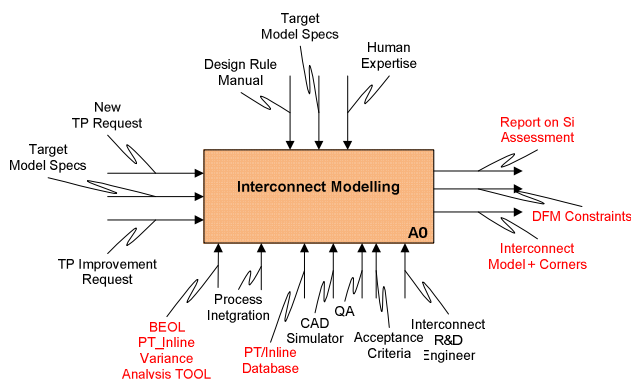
Target Model Specs

Design Rule Manual

Human Expertise

New TP Request

Target Model Specs

TP Improvement Request

Interconnect Modelling

A0

Report on Si Assessment

DFM Constraints

Interconnect Model + Corners

BEOL PT_Inline Variance Analysis TOOL

Process Inetgration

PT/Inline Database

CAD Simulator

QA

Acceptance Criteria

Interconnect R&D Engineer